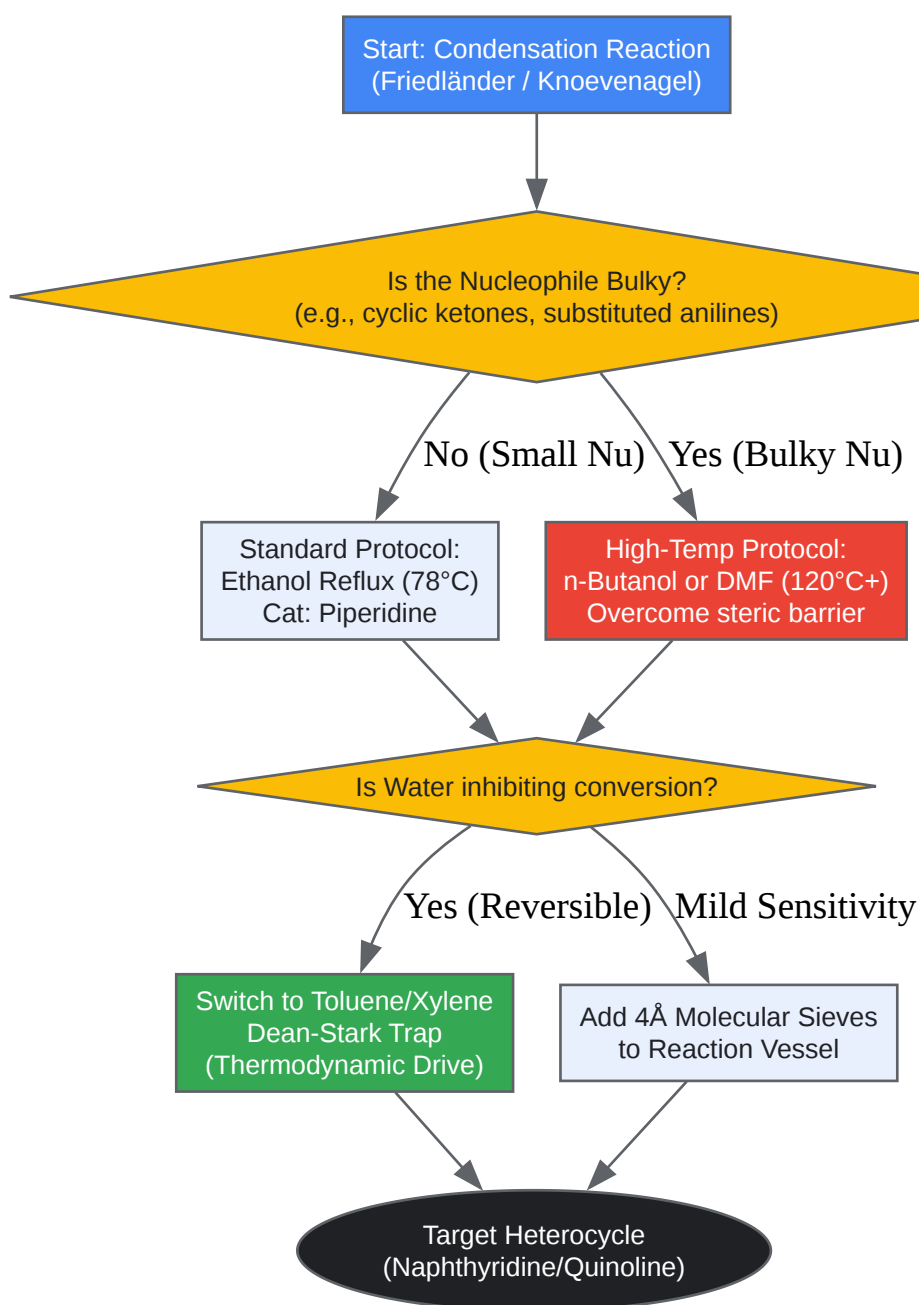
Start: Condensation Reaction
(Friedländer / Knoevenagel)

Is the Nucleophile Bulky?
(e.g., cyclic ketones, substituted anilines)

No (Small Nu)

Yes (Bulky Nu)

Standard Protocol:
Ethanol Reflux (78°C)
Cat: Piperidine

High-Temp Protocol:
n-Butanol or DMF (120°C+)
Overcome steric barrier

Is Water inhibiting conversion?

Yes (Reversible)

Mild Sensitivity

Switch to Toluene/Xylene
Dean-Stark Trap
(Thermodynamic Drive)

Add 4Å Molecular Sieves
to Reaction Vessel

Target Heterocycle
(Naphthyridine/Quinoline)